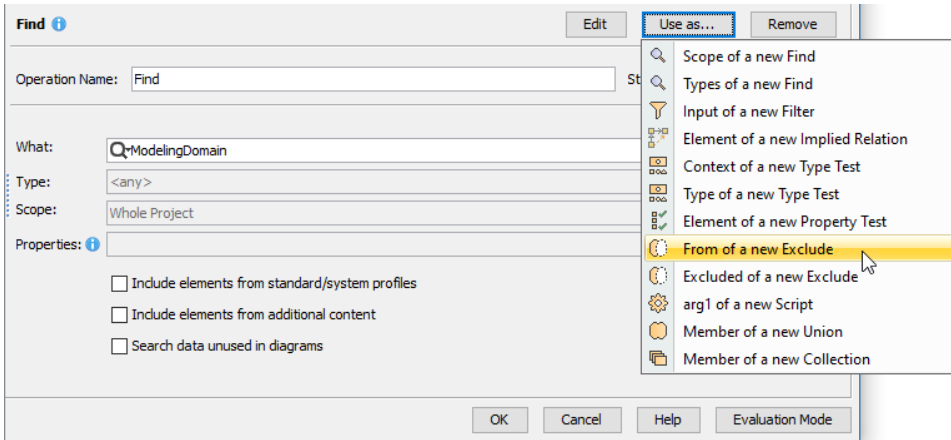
Find

Edit

Use as...

Remove

Operation Name: Find

St

What: ModelingDomain

Type: <any>

Scope: Whole Project

Properties:

Include elements from standard/system profiles

Include elements from additional content

Search data unused in diagrams

Scope of a new Find
Types of a new Find
Input of a new Filter
Element of a new Implied Relation
Context of a new Type Test
Type of a new Type Test
Element of a new Property Test
From of a new Exclude
Excluded of a new Exclude
arg1 of a new Script
Member of a new Union
Member of a new Collection

OK

Cancel

Help

Evaluation Mode